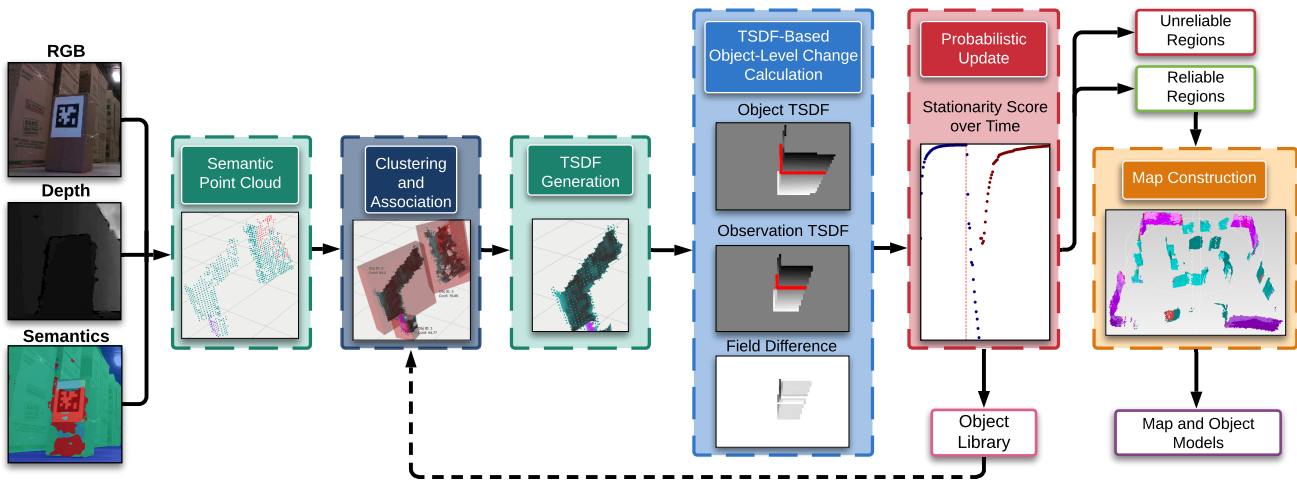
RGB

Depth

Semantics

Semantic Point Cloud

Clustering and Association

TSDF Generation

TSDF-Based Object-Level Change Calculation

Object TSDF

Observation TSDF

Field Difference

Probabilistic Update

Stationarity Score over Time

Unreliable Regions

Reliable Regions

Map Construction

Object Library

Map and Object Models